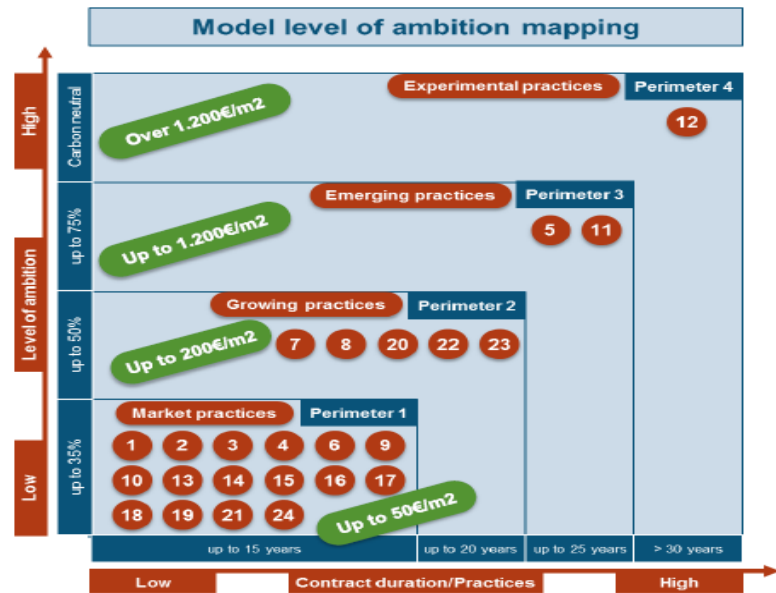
Model level of ambition mapping

High

Level of ambition

Low

Carbon neutral

Experimental practices

Perimeter 4

Over 1.200€/m2

12

up to 75%

Emerging practices

Perimeter 3

Up to 1.200€/m2

5 11

up to 50%

Growing practices

Perimeter 2

Up to 200€/m2

7 8 20 22 23

up to 35%

Market practices

Perimeter 1

1 2 3 4 6 9

10 13 14 15 16 17

18 19 21 24

Up to 50€/m2

up to 15 years

up to 20 years

up to 25 years

> 30 years

Low

Contract duration/Practices

High